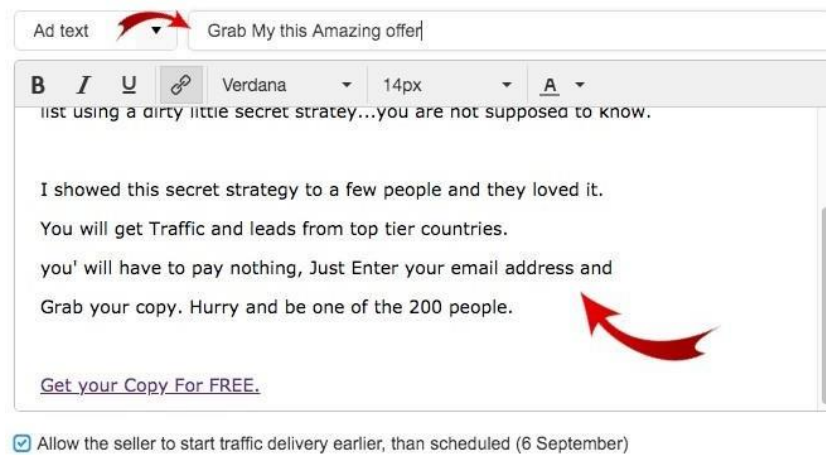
Ad text

Grab My this Amazing offer

B I U Verdana 14px A

list using a dirty little secret stratey...you are not supposed to know.

I showed this secret strategy to a few people and they loved it.

You will get Traffic and leads from top tier countries.

you' will have to pay nothing, Just Enter your email address and

Grab your copy. Hurry and be one of the 200 people.

Get your Copy For FREE.

Allow the seller to start traffic delivery earlier, than scheduled (6 September)